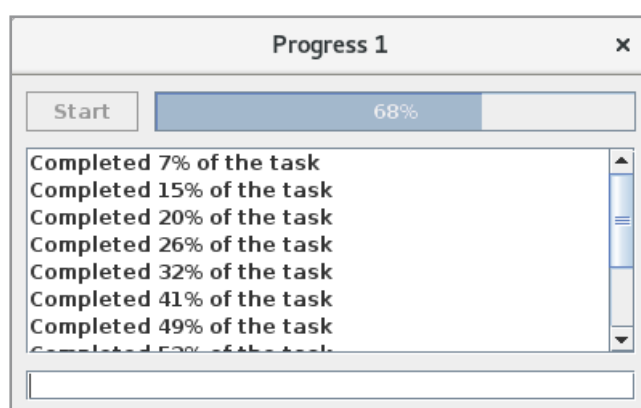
Progress 1
×

Start
68%

Completed 7% of the task
Completed 15% of the task
Completed 20% of the task
Completed 26% of the task
Completed 32% of the task
Completed 41% of the task
Completed 49% of the task
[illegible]